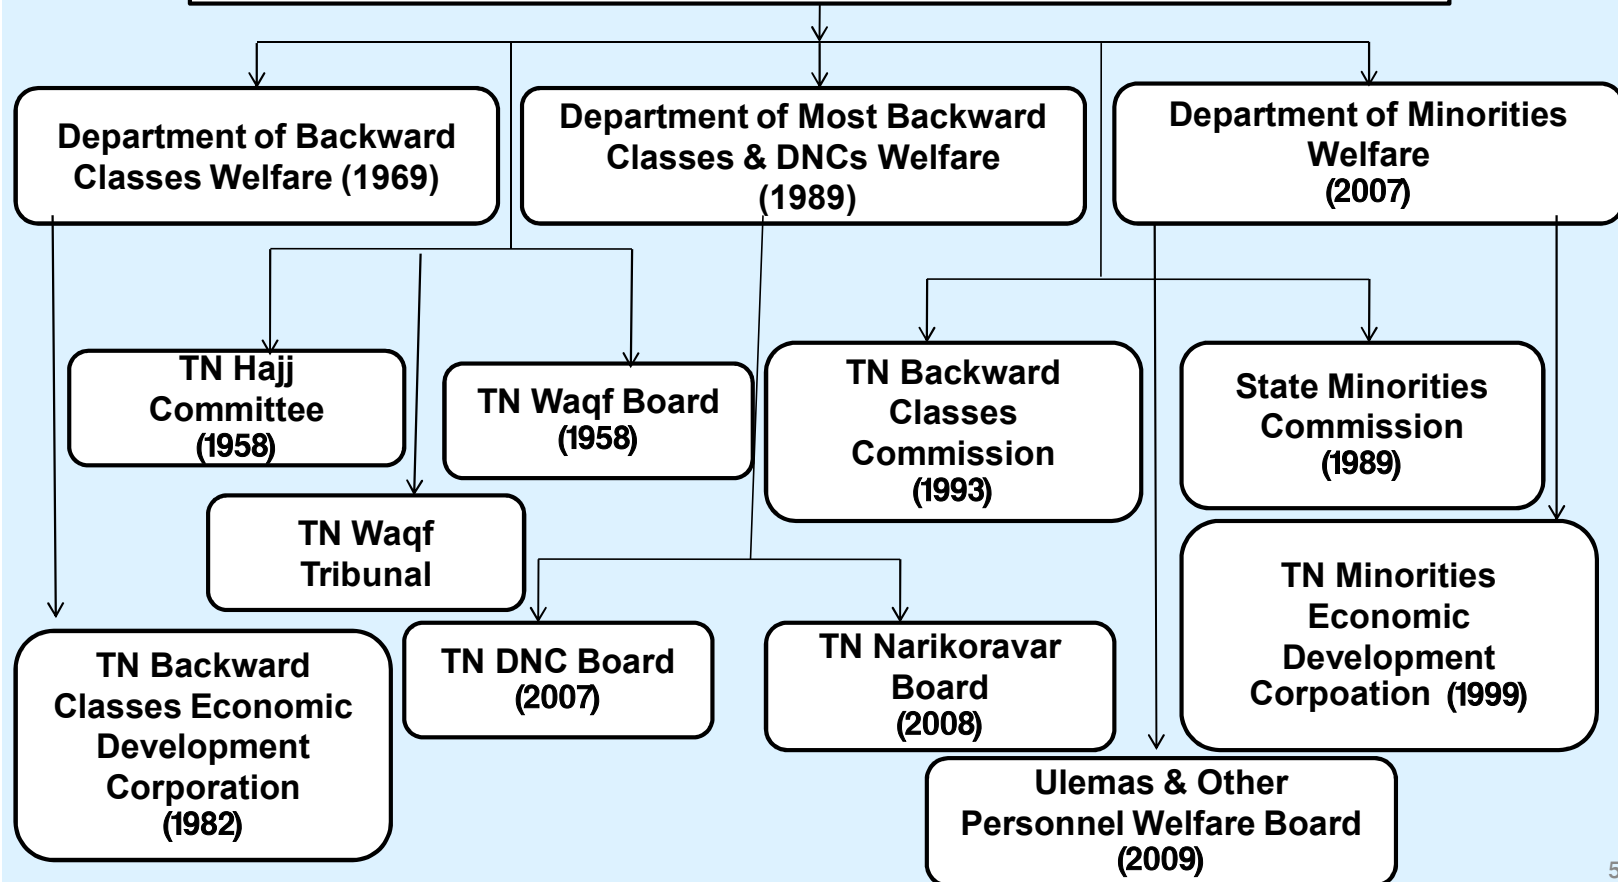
Department of Backward Classes Welfare (1969)

Department of Most Backward Classes & DNCs Welfare (1989)

Department of Minorities Welfare (2007)

TN Hajj Committee (1958)

TN Waqf Board (1958)

TN Backward Classes Commission (1993)

State Minorities Commission (1989)

TN Waqf Tribunal

TN Minorities Economic Development Corpoation (1999)

TN Backward Classes Economic Development Corporation (1982)

TN DNC Board (2007)

TN Narikoravar Board (2008)

Ulemas & Other Personnel Welfare Board (2009)

5